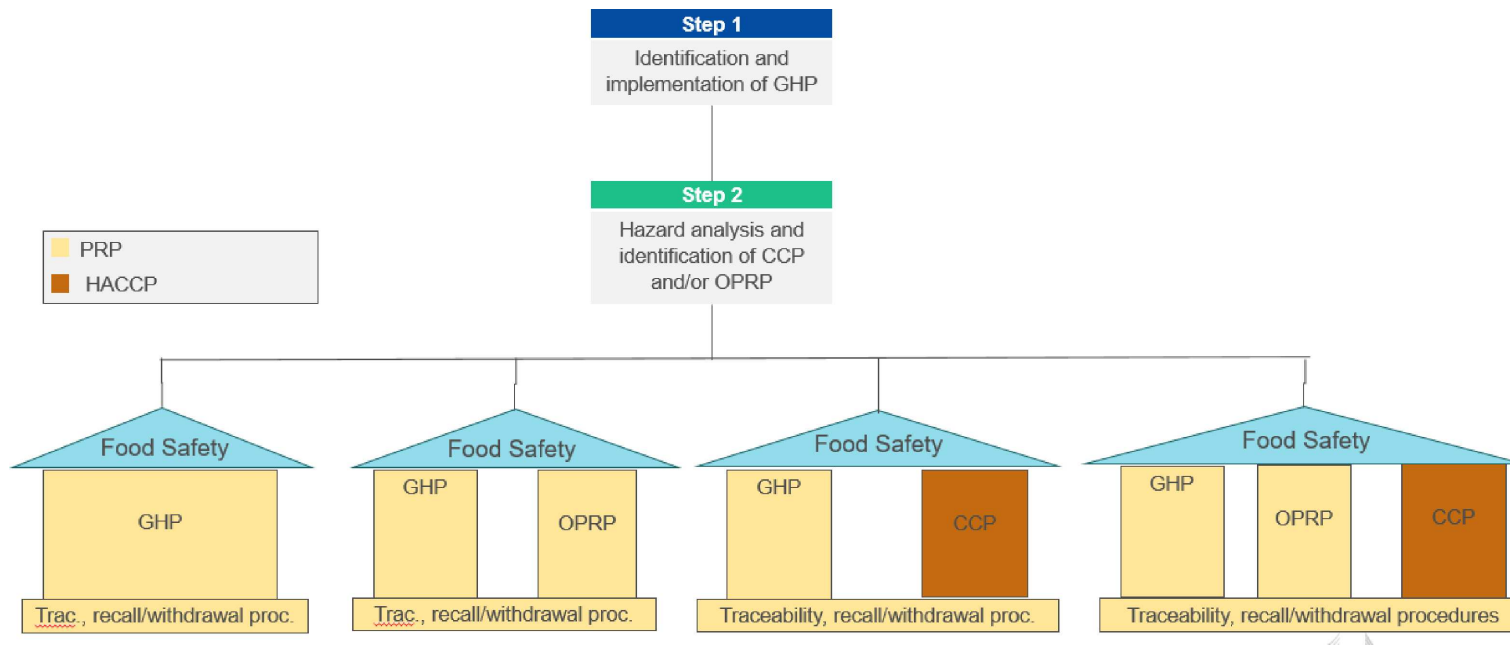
Step 1
Identification and implementation of GHP

Step 2
Hazard analysis and identification of CCP and/or OPRP

PRP
HACCP

Food Safety
GHP
Trac., recall/withdrawal proc.

Food Safety
GHP
OPRP
Trac., recall/withdrawal proc.

Food Safety
GHP
CCP
Traceability, recall/withdrawal proc.

Food Safety
GHP
OPRP
CCP
Traceability, recall/withdrawal procedures